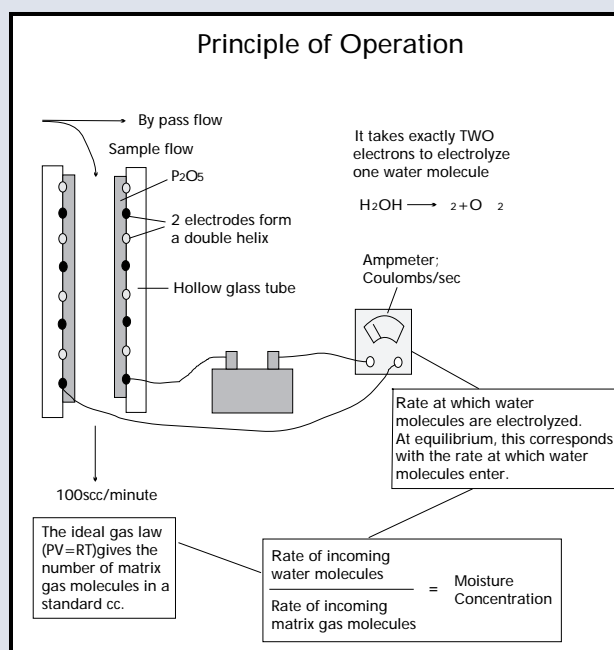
Principle of Operation

By pass flow

Sample flow

$P_2O_5$

2 electrodes form a double helix

Hollow glass tube

It takes exactly TWO electrons to electrolyze one water molecule

$H_2OH \longrightarrow {}_2 + O\ {}_2$

Ampmeter; Coulombs/sec

Rate at which water molecules are electrolyzed. At equilibrium, this corresponds with the rate at which water molecules enter.

100scc/minute

The ideal gas law (PV=RT)gives the number of matrix gas molecules in a standard cc.

$\frac{\text{Rate of incoming water molecules}}{\text{Rate of incoming matrix gas molecules}}$ = Moisture Concentration